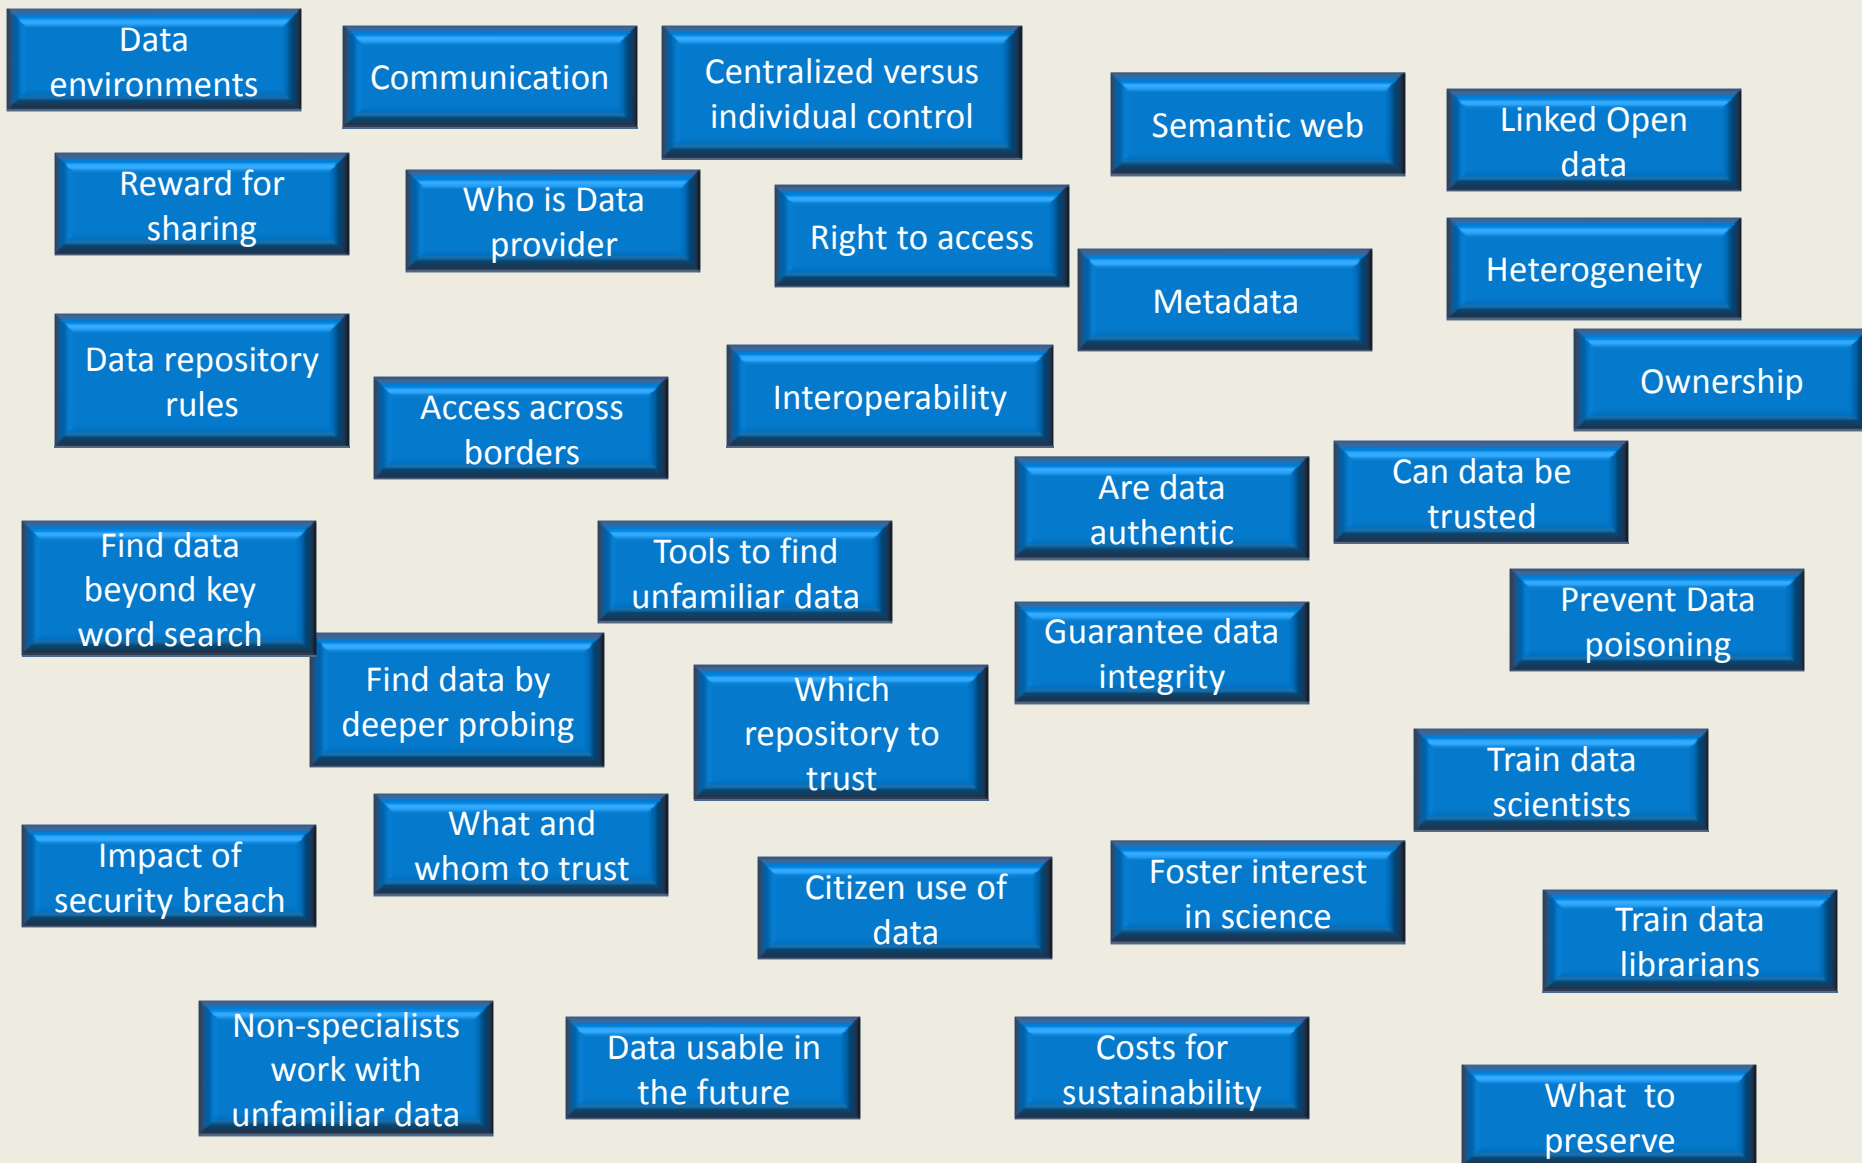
Data environments

Communication

Centralized versus individual control

Semantic web

Linked Open data

Reward for sharing

Who is Data provider

Right to access

Metadata

Heterogeneity

Data repository rules

Access across borders

Interoperability

Ownership

Are data authentic

Can data be trusted

Find data beyond key word search

Tools to find unfamiliar data

Prevent Data poisoning

Guarantee data integrity

Find data by deeper probing

Which repository to trust

Train data scientists

What and whom to trust

Impact of security breach

Citizen use of data

Foster interest in science

Train data librarians

Non-specialists work with unfamiliar data

Data usable in the future

Costs for sustainability

What to preserve